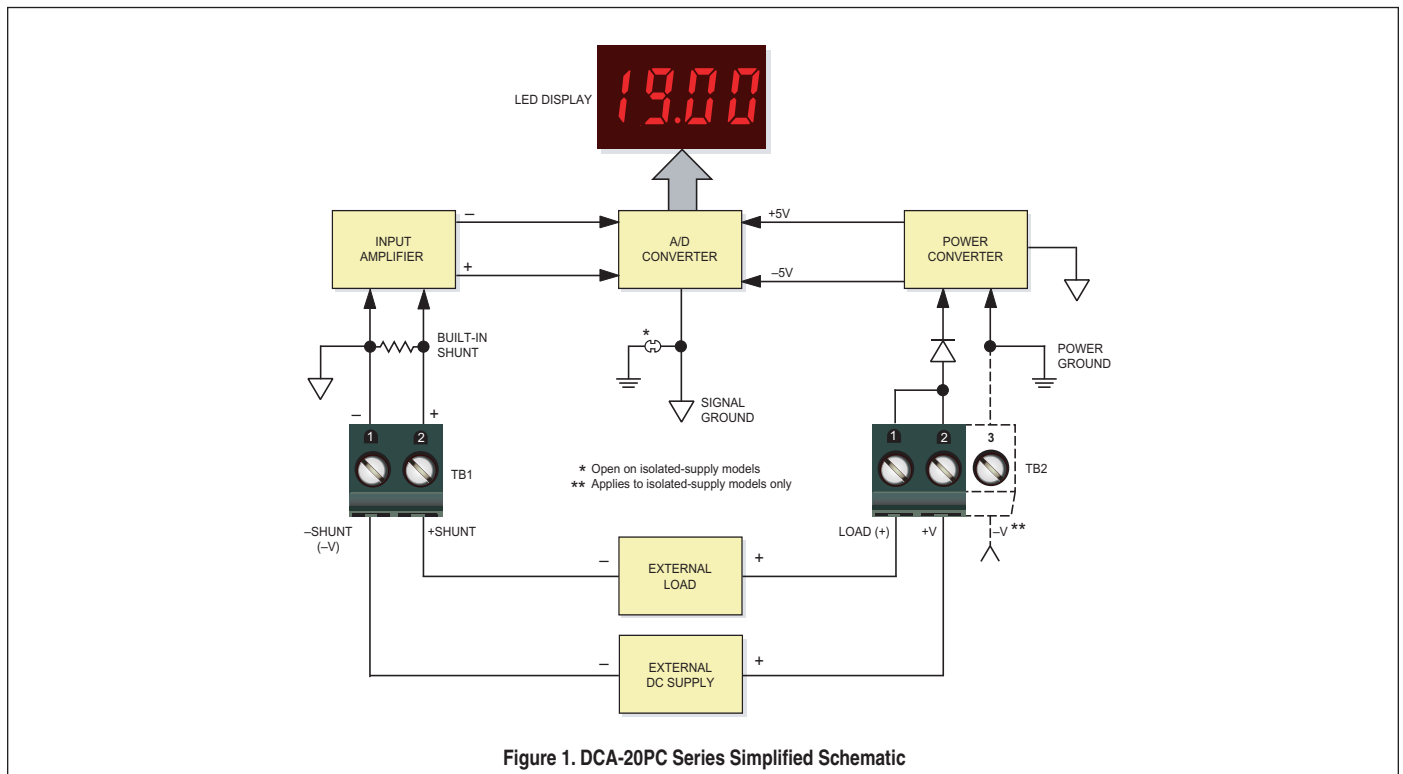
LED DISPLAY

19.00

INPUT AMPLIFIER

–

+

A/D CONVERTER

+5V

–5V

POWER CONVERTER

BUILT-IN SHUNT

*

SIGNAL GROUND

POWER GROUND

–

+

1

2

TB1

* Open on isolated-supply models
** Applies to isolated-supply models only

1

2

3

TB2

–SHUNT (–V)

+SHUNT

LOAD (+)

+V

–V **

–

EXTERNAL LOAD

+

–

EXTERNAL DC SUPPLY

+

Figure 1. DCA-20PC Series Simplified Schematic